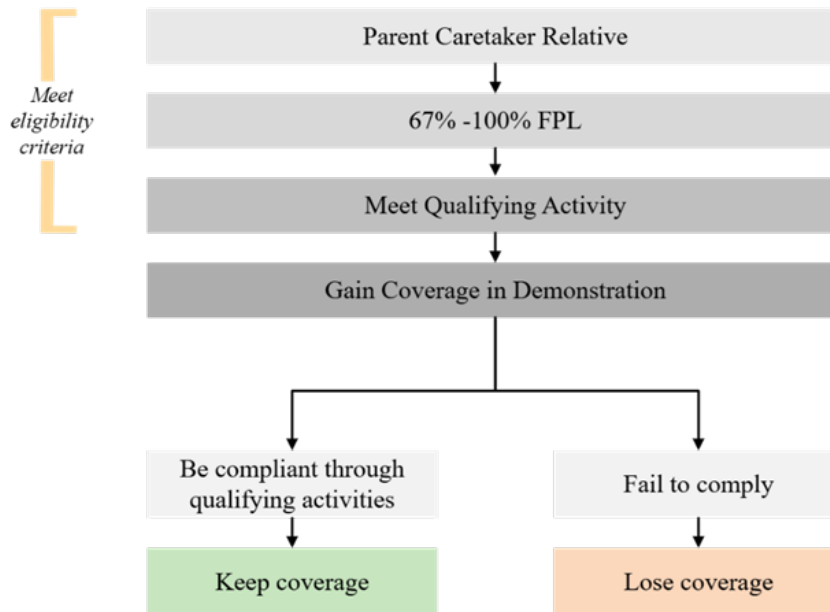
Meet eligibility criteria

Parent Caretaker Relative

67% -100% FPL

Meet Qualifying Activity

Gain Coverage in Demonstration

Be compliant through qualifying activities

Keep coverage

Fail to comply

Lose coverage